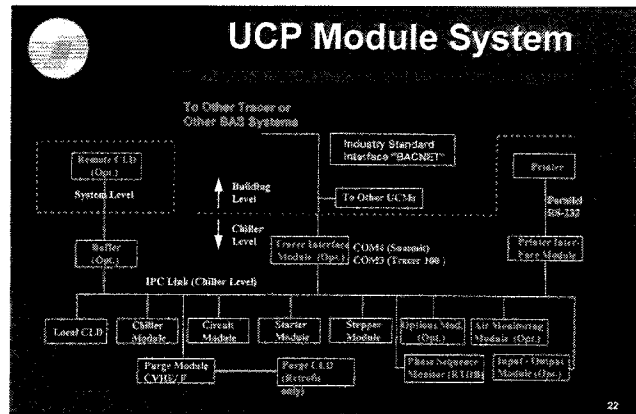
UCP Module System

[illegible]

To Other Tracer or Other SAS Systems

Industry Standard Interface "BACNET"

Remote CLD (Opt.)

System Level

Printer

Building Level

To Other UCMs

Parallel RS-232

Chiller Level

Buffer (Opt.)

Tracer Interface Module (Opt.)

COM4 (Summit) COM3 (Tracer 100)

Printer Interface Module

IPC Link (Chiller Level)

Local CLD

Chiller Module

Circuit Module

Starter Module

Stepper Module

Options Mod. (Opt.)

Air Monitoring Module (Opt.)

Purge Module CVHE/F

Purge CLD (Retrofit only)

Phase Sequence Monitor (RTHB)

Input - Output Module (Opt.)

22